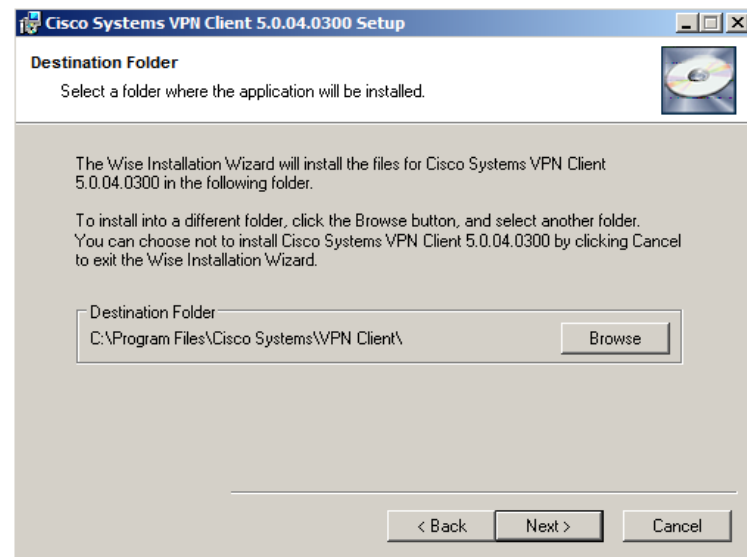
Cisco Systems VPN Client 5.0.04.0300 Setup

Destination Folder

Select a folder where the application will be installed.

The Wise Installation Wizard will install the files for Cisco Systems VPN Client 5.0.04.0300 in the following folder.

To install into a different folder, click the Browse button, and select another folder. You can choose not to install Cisco Systems VPN Client 5.0.04.0300 by clicking Cancel to exit the Wise Installation Wizard.

Destination Folder

C:\Program Files\Cisco Systems\VPN Client\

Browse

< Back

Next >

Cancel